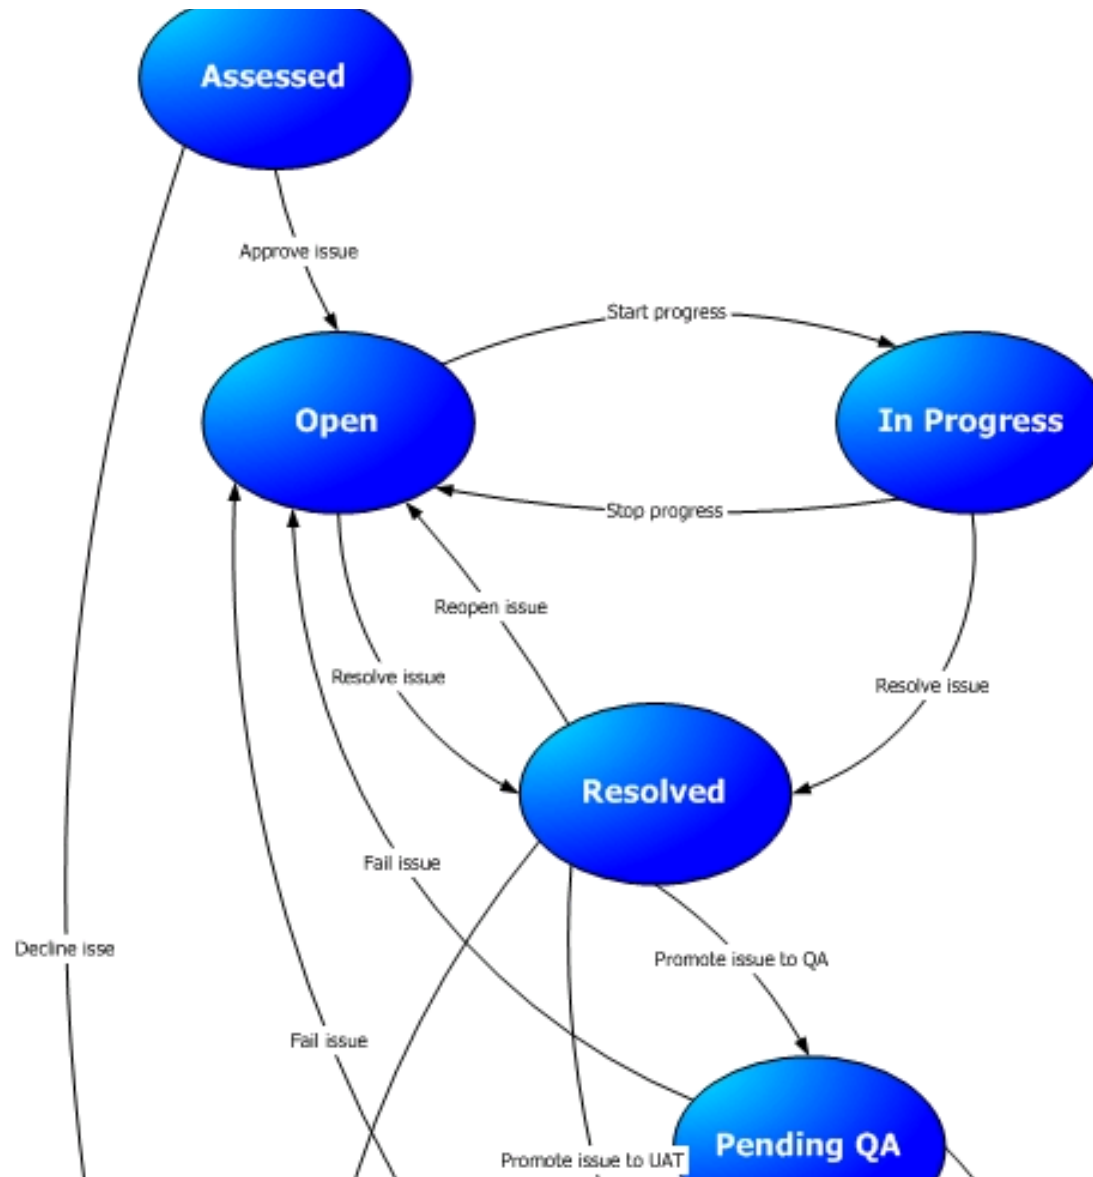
Assessed

Approve issue

Start progress

Open

In Progress

Stop progress

Reopen issue

Resolve issue

Resolve issue

Resolved

Fail issue

Decline isse

Promote issue to QA

Fail issue

Promote issue to UAT

Pending QA